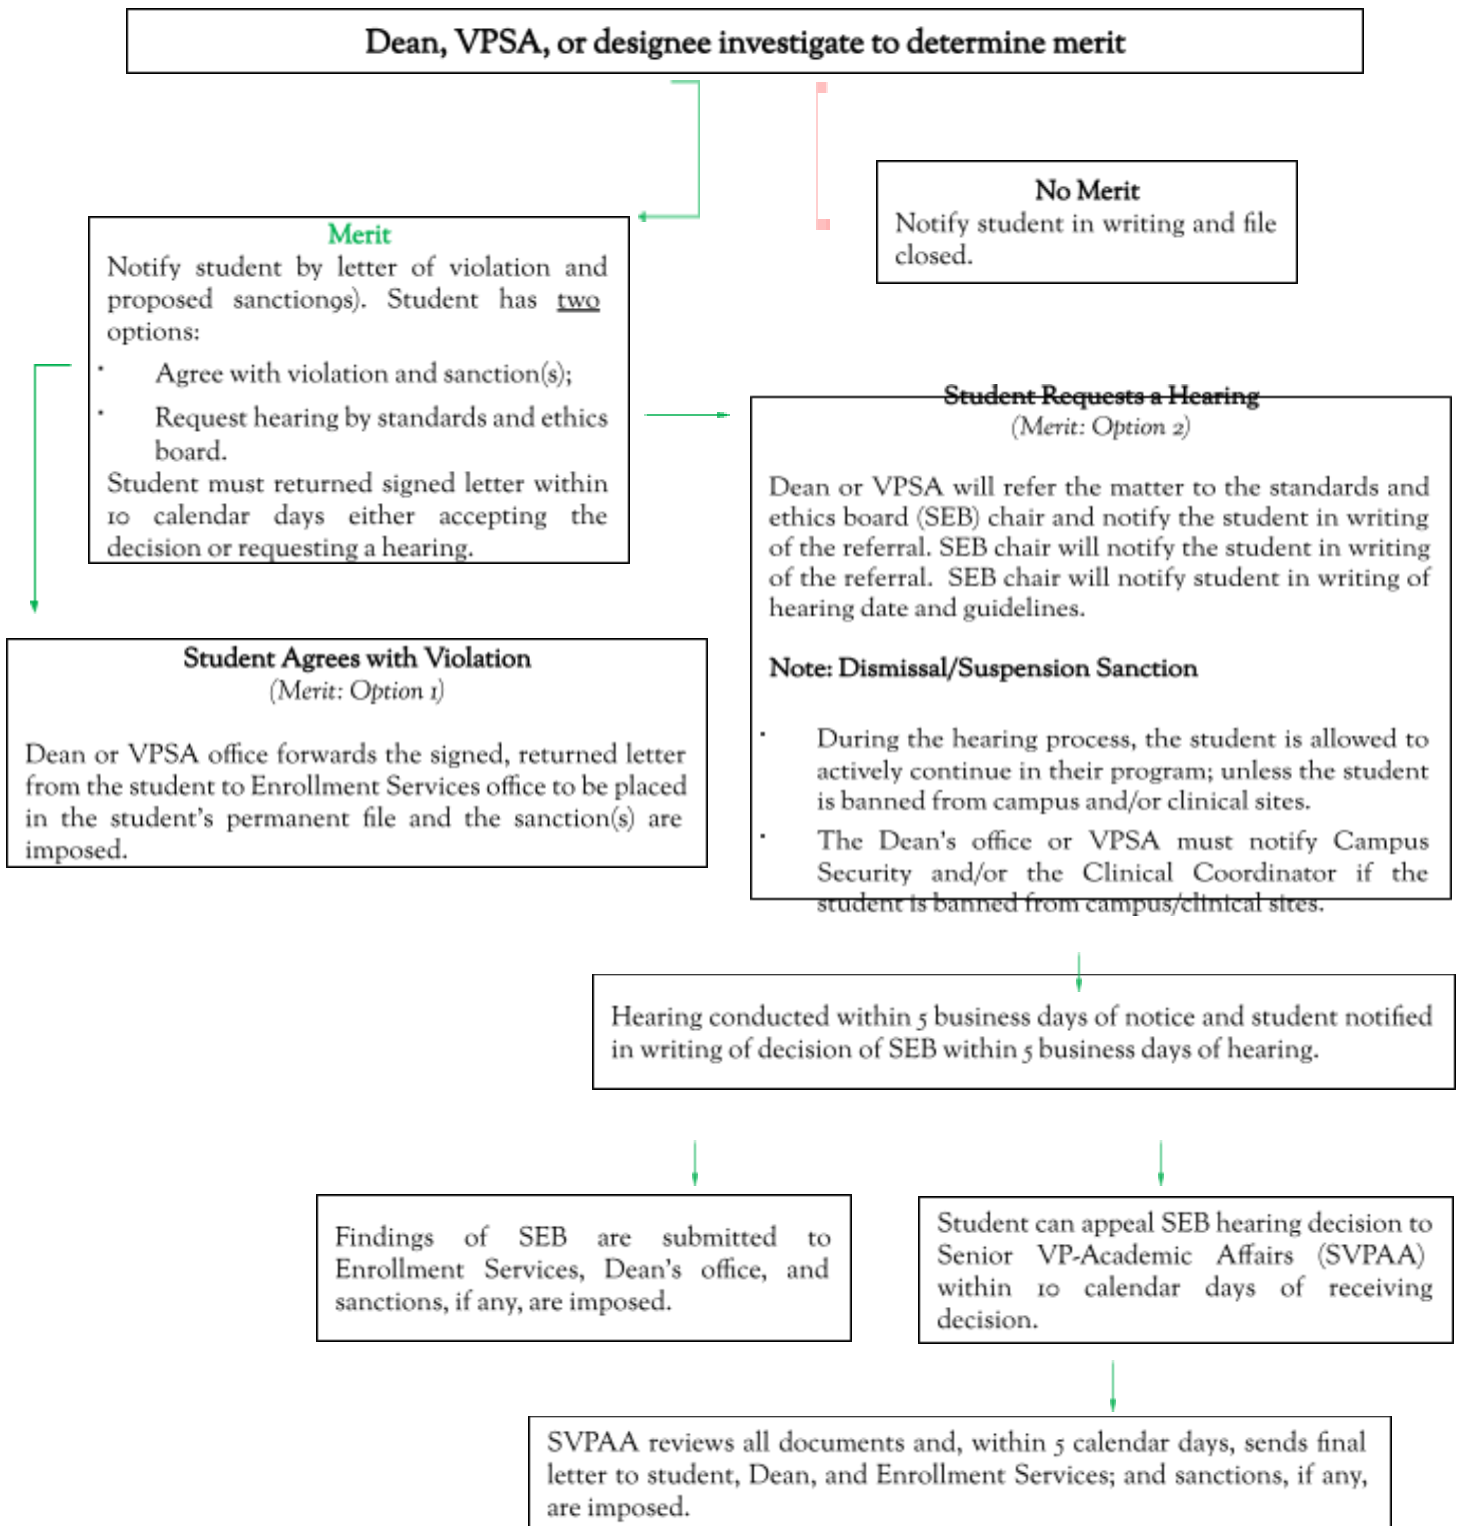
Dean, VPSA, or designee investigate to determine merit

Merit
Notify student by letter of violation and proposed sanctiong9s). Student has two options:

- Agree with violation and sanction(s);
- Request hearing by standards and ethics board.

Student must returned signed letter within 10 calendar days either accepting the decision or requesting a hearing.

No Merit
Notify student in writing and file closed.

Student Agrees with Violation
(Merit: Option 1)

Dean or VPSA office forwards the signed, returned letter from the student to Enrollment Services office to be placed in the student's permanent file and the sanction(s) are imposed.

Student Requests a Hearing
(Merit: Option 2)

Dean or VPSA will refer the matter to the standards and ethics board (SEB) chair and notify the student in writing of the referral. SEB chair will notify the student in writing of the referral. SEB chair will notify student in writing of hearing date and guidelines.

Note: Dismissal/Suspension Sanction

- During the hearing process, the student is allowed to actively continue in their program; unless the student is banned from campus and/or clinical sites.
- The Dean's office or VPSA must notify Campus Security and/or the Clinical Coordinator if the student is banned from campus/clinical sites.

Hearing conducted within 5 business days of notice and student notified in writing of decision of SEB within 5 business days of hearing.

Findings of SEB are submitted to Enrollment Services, Dean's office, and sanctions, if any, are imposed.

Student can appeal SEB hearing decision to Senior VP-Academic Affairs (SVPAA) within 10 calendar days of receiving decision.

SVPAA reviews all documents and, within 5 calendar days, sends final letter to student, Dean, and Enrollment Services; and sanctions, if any, are imposed.